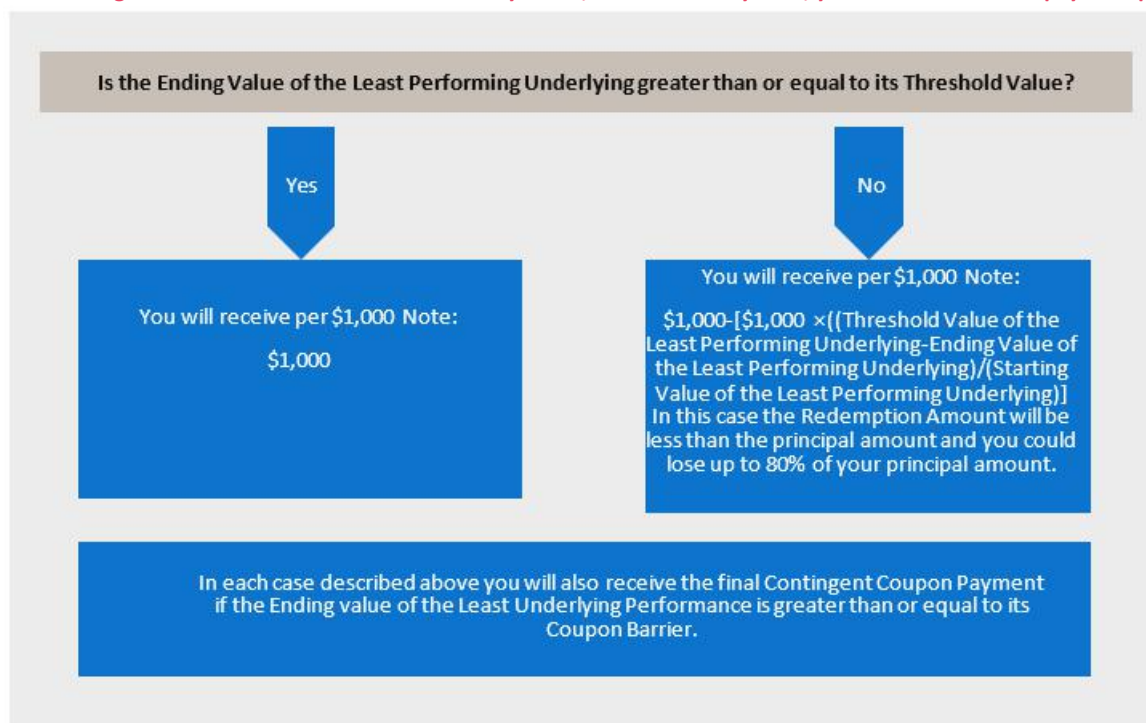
Is the Ending Value of the Least Performing Underlying greater than or equal to its Threshold Value?

Yes

No

You will receive per $1,000 Note:

$1,000

You will receive per $1,000 Note:

$1,000-[$1,000 ×((Threshold Value of the Least Performing Underlying-Ending Value of the Least Performing Underlying)/(Starting Value of the Least Performing Underlying)] In this case the Redemption Amount will be less than the principal amount and you could lose up to 80% of your principal amount.

In each case described above you will also receive the final Contingent Coupon Payment if the Ending value of the Least Underlying Performance is greater than or equal to its Coupon Barrier.